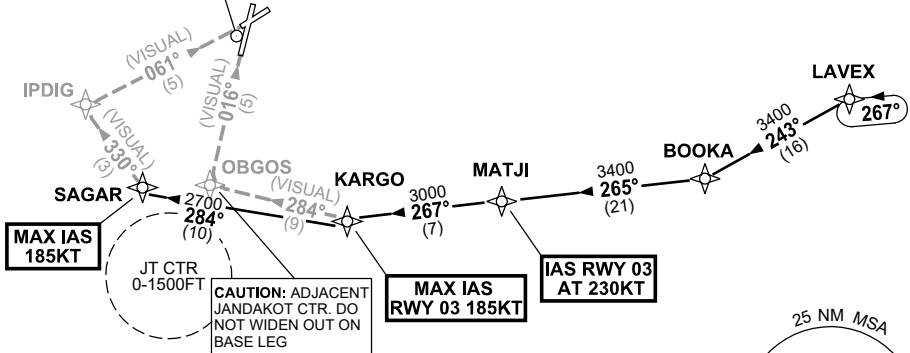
(VISUAL)
061°
(5)

IPDIG

(VISUAL)
016°
(5)

(VISUAL)
330°
(3)

OBGOS

(VISUAL)
284°
(9)

LAVEX
267°

3400
243°
(16)

BOOKA

3400
265°
(21)

MATJI

3000
267°
(7)

KARGO

SAGAR

2700
284°
(10)

MAX IAS
185KT

JT CTR
0-1500FT

CAUTION: ADJACENT JANDAKOT CTR. DO NOT WIDEN OUT ON BASE LEG

MAX IAS
RWY 03 185KT

IAS RWY 03
AT 230KT

25 NM MSA